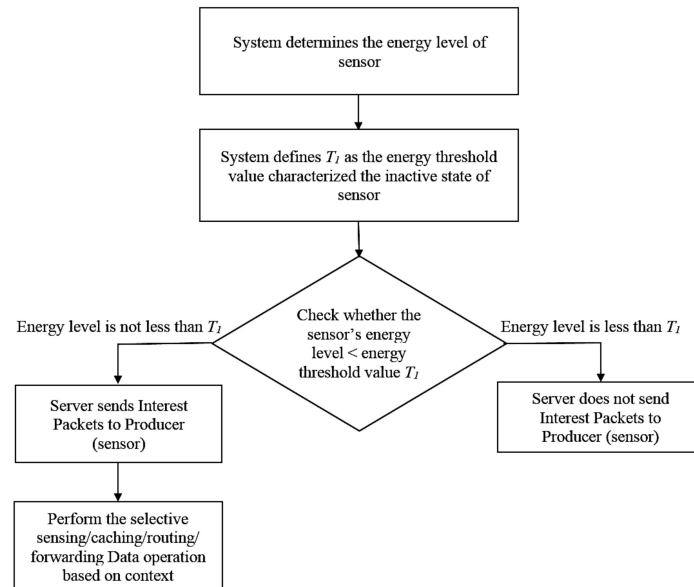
System determines the energy level of sensor

System defines $T_1$ as the energy threshold value characterized the inactive state of sensor

Check whether the sensor's energy level < energy threshold value $T_1$

Energy level is not less than $T_1$

Energy level is less than $T_1$

Server sends Interest Packets to Producer (sensor)

Server does not send Interest Packets to Producer (sensor)

Perform the selective sensing/caching/routing/forwarding Data operation based on context